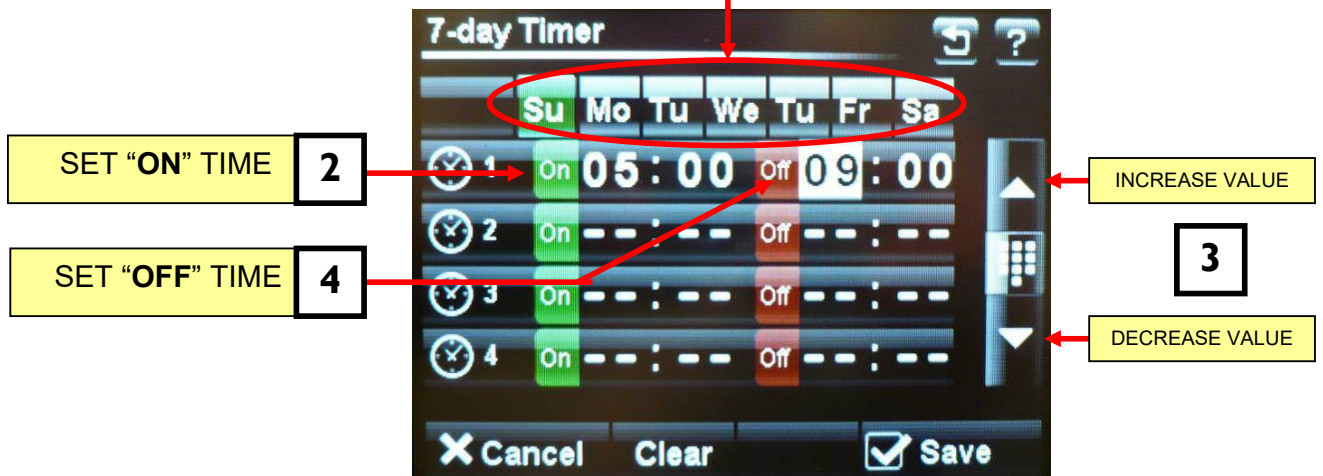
7-day Timer

?

Su Mo Tu We Tu Fr Sa

SET “**ON**” TIME

2

1 On 05:00 Off 09:00

2 On --:-- Off --:--

SET “**OFF**” TIME

4

3 On --:-- Off --:--

4 On --:-- Off --:--

INCREASE VALUE

3

DECREASE VALUE

Cancel Clear Save